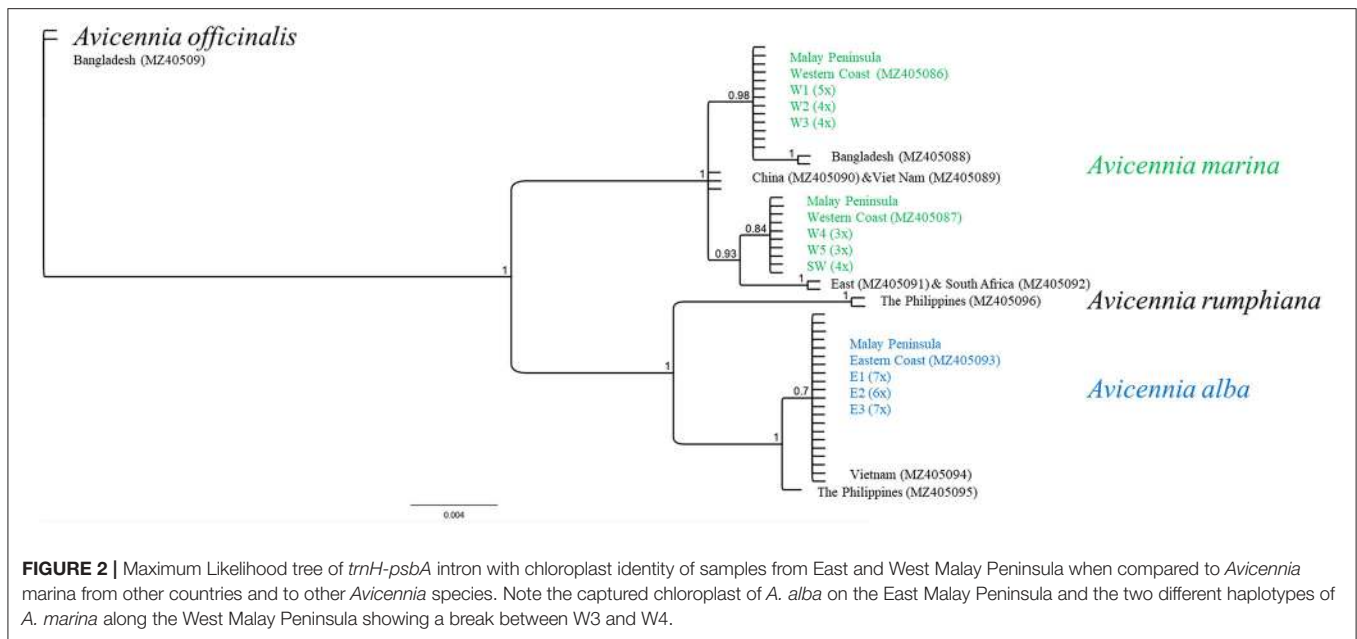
Avicennia officinalis
Bangladesh (MZ40509)

0.98
Malay Peninsula
Western Coast (MZ405086)
W1 (5x)
W2 (4x)
W3 (4x)

1
Bangladesh (MZ405088)

Avicennia marina

1
China (MZ405090) &Viet Nam (MZ405089)

Malay Peninsula
Western Coast (MZ405087)
0.84
W4 (3x)
W5 (3x)
0.93
SW (4x)

1
1
East (MZ405091) & South Africa (MZ405092)

1
The Philippines (MZ405096)

Avicennia rumphiana

Malay Peninsula
Eastern Coast (MZ405093)
1
E1 (7x)
0.7
E2 (6x)
E3 (7x)

Avicennia alba

1
Vietnam (MZ405094)
The Philippines (MZ405095)

0.004

FIGURE 2 | Maximum Likelihood tree of trnH-psbA intron with chloroplast identity of samples from East and West Malay Peninsula when compared to Avicennia marina from other countries and to other Avicennia species. Note the captured chloroplast of A. alba on the East Malay Peninsula and the two different haplotypes of A. marina along the West Malay Peninsula showing a break between W3 and W4.